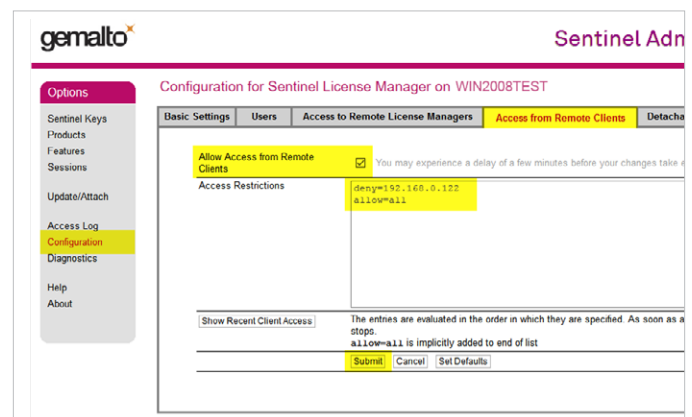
gemalto

Sentinel Adm

Options

Sentinel Keys
Products
Features
Sessions

Update/Attach

Access Log
Configuration
Diagnostics

Help
About

Configuration for Sentinel License Manager on WIN2008TEST

| Basic Settings | Users | Access to Remote License Managers | Access from Remote Clients | Detacha |
|---|---|---|---|---|

Allow Access from Remote Clients ☑ You may experience a delay of a few minutes before your changes take e

Access Restrictions

deny=192.168.0.122
allow=all

Show Recent Client Access

The entries are evaluated in the order in which they are specified. As soon as a stops.
allow=all is implicitly added to end of list

Submit Cancel Set Defaults